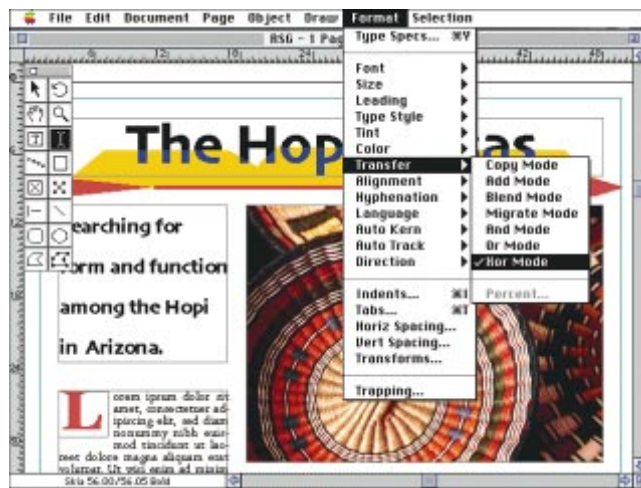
File Edit Document Page Object Draw Format Selection

RSG - 1 Pa

Type Specs... ⌘Y

Font
Size
Leading
Type Style
Tint
Color
Transfer
Alignment
Hyphenation
Language
Auto Kern
Auto Track
Direction

Indents... ⌘I
Tabs... ⌘T
Horiz Spacing...
Vert Spacing...
Transforms...

Trapping...

Copy Mode
Add Mode
Blend Mode
Migrate Mode
And Mode
Or Mode
✓Xor Mode

Percent...

The Hop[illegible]as

earching for form and function among the Hopi in Arizona.

L orem ipsum dolor sit amet, consectetuer adipiscing elit, sed diam nonummy nibh euismod tincidunt ut laoreet dolore magna aliquam erat volutpat. Ut wisi enim ad minim

Skia 56.00/56.05 Bold